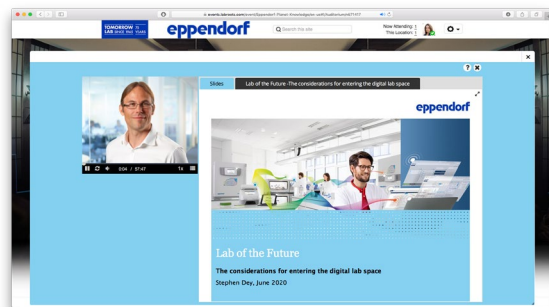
events.labroots.com/event/Eppendorf-Planet-Knowledge/on-out/virtualtheater/#/

TOMORROW IS LAB SINCE 1945 YEARS

eppendorf

Search this site

Now Attending: 1
This Location: 1

?

×

0:04 / 57:47

1x

Slides

Lab of the Future -The considerations for entering the digital lab space

eppendorf

Lab of the Future

The considerations for entering the digital lab space

Stephen Dey, June 2020